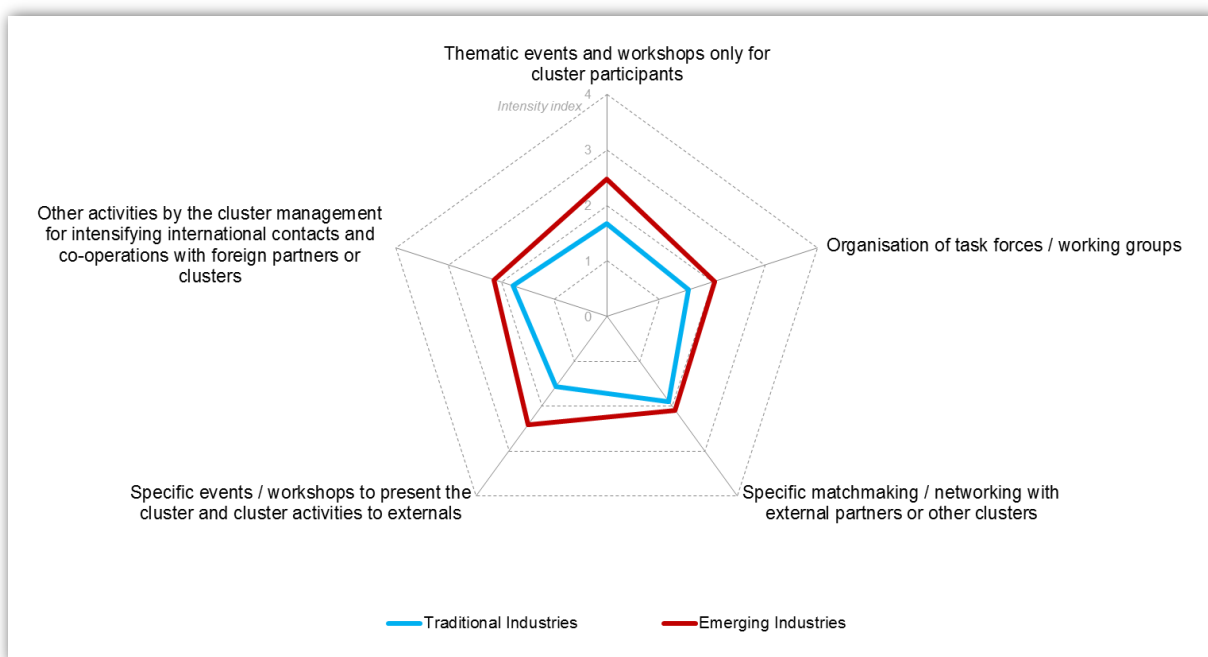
Thematic events and workshops only for cluster participants

Intensity index

4

3

2

1

0

Other activities by the cluster management for intensifying international contacts and co-operations with foreign partners or clusters

Organisation of task forces / working groups

Specific events / workshops to present the cluster and cluster activities to externals

Specific matchmaking / networking with external partners or other clusters

Traditional Industries

Emerging Industries